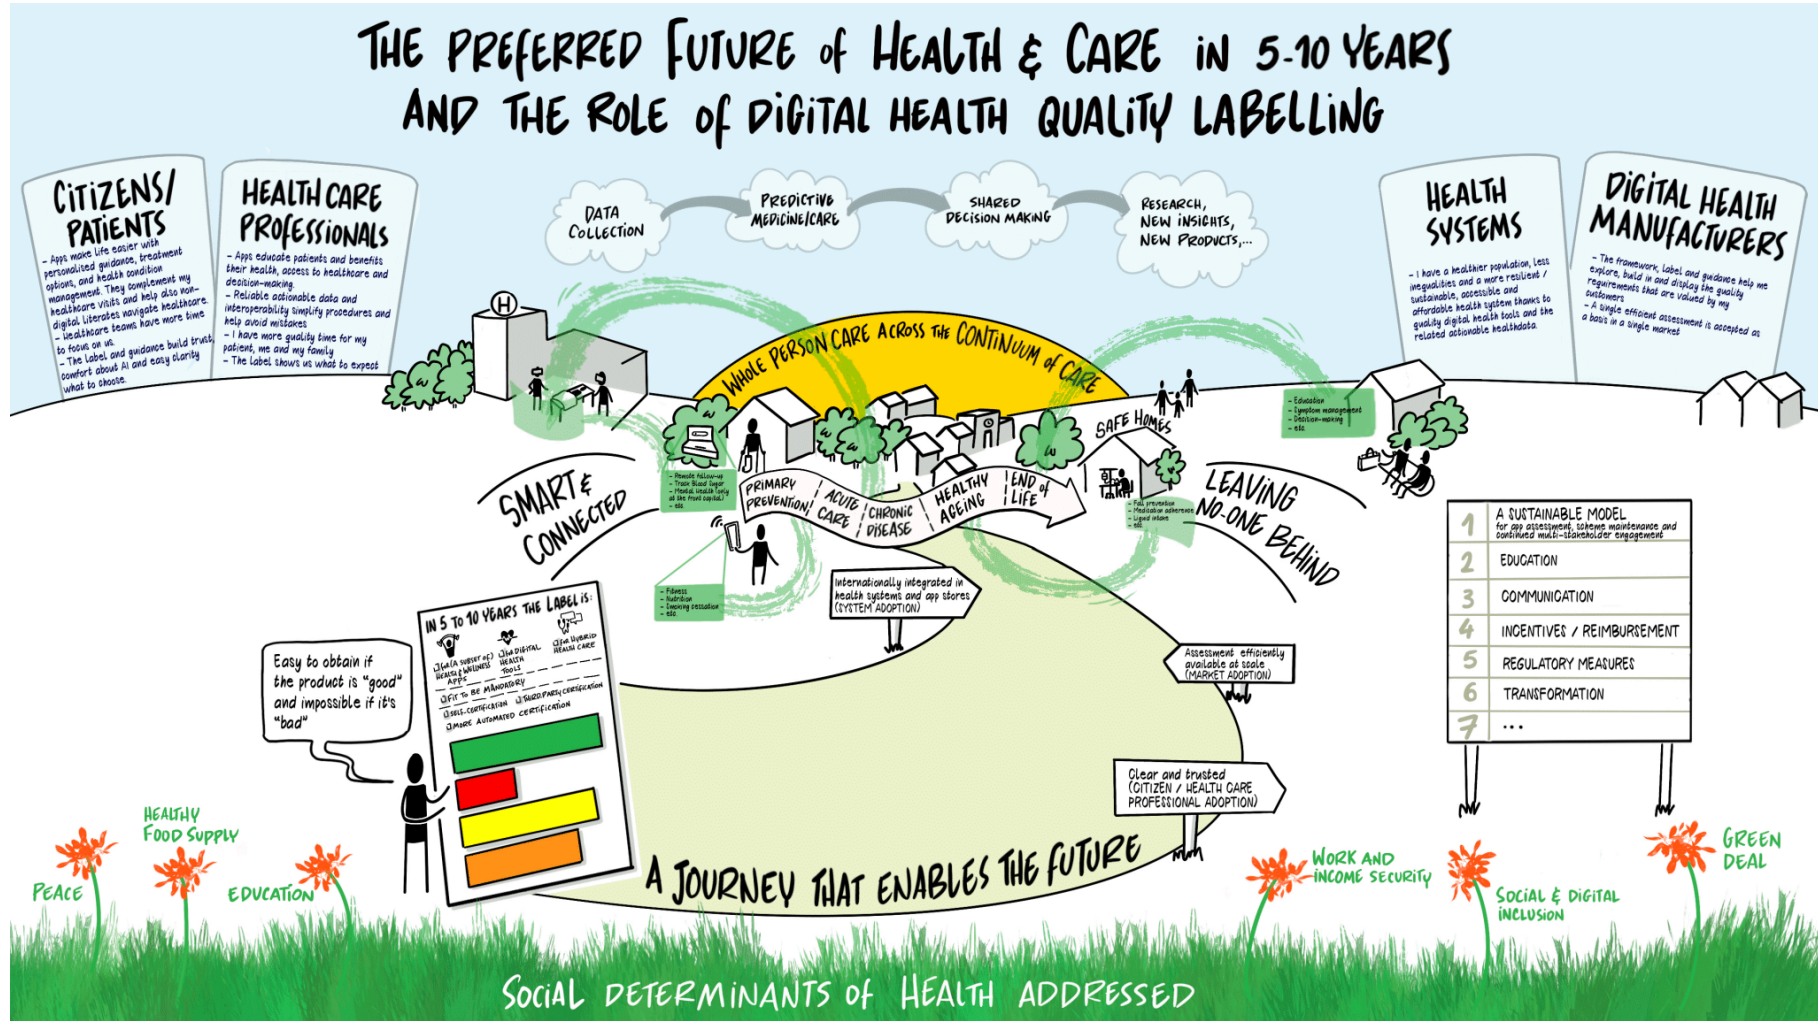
THE PREFERRED FUTURE of HEALTH & CARE IN 5-10 YEARS AND THE ROLE of DIGITAL HEALTH QUALITY LABELLING

CITIZENS/ PATIENTS

- Apps make life easier with personalised guidance, treatment options, and health condition management. They complement my healthcare visits and help also non-digital literates navigate healthcare.
- Healthcare teams have more time to focus on us.
- The label and guidance build trust, comfort about AI and easy clarity what to choose.

HEALTH CARE PROFESSIONALS

- Apps educate patients and benefits their health, access to healthcare and decision-making.
- Reliable actionable data and interoperability simplify procedures and help avoid mistakes.
- I have more quality time for my patients, me and my family.
- The label shows us what to expect.

DATA COLLECTION

PREDICTIVE MEDICINE/CARE

SHARED DECISION MAKING

RESEARCH, NEW INSIGHTS, NEW PRODUCTS,...

HEALTH SYSTEMS

- I have a healthier population, less inequalities and a more resilient / sustainable, accessible and affordable health system thanks to quality digital health tools and the related actionable healthdata.

DIGITAL HEALTH MANUFACTURERS

- The framework, label and guidance help me explore, build in and display the quality requirements that are valued by my customers
- A single efficient assessment is accepted as a basis in a single market

WHOLE PERSON CARE ACROSS THE CONTINUUM of CARE

SAFE HOMES

- Education
- Symptom management
- Decision-making
- etc

- Remote follow-up
- Track blood sugar
- Mental health (only at the front capital)
- etc

- Fall prevention
- Medication adherence
- Liquid intake
- etc

SMART & CONNECTED

PRIMARY PREVENTION | ACUTE CARE | CHRONIC DISEASE | HEALTHY AGEING | END of LIFE

LEAVING NO-ONE BEHIND

- Fitness
- Nutrition
- Smoking cessation
- etc

Internationally integrated in health systems and app stores (SYSTEM ADOPTION)

IN 5 TO 10 YEARS THE LABEL IS:
☐ for (a subset of) Health & Wellness Apps
☐ for Digital Health Tools
☐ for Hybrid Health Care
☐ Fit to be mandatory
☐ Self-certification ☐ Third party certification
☐ More automated certification

Easy to obtain if the product is "good" and impossible if it's "bad"

Assessment efficiently available at scale (MARKET ADOPTION)

Clear and trusted (CITIZEN / HEALTH CARE PROFESSIONAL ADOPTION)

| 1 | A SUSTAINABLE MODEL for app assessment, scheme maintenance and continued multi-stakeholder engagement |
|---|---|
| 2 | EDUCATION |
| 3 | COMMUNICATION |
| 4 | INCENTIVES / REIMBURSEMENT |
| 5 | REGULATORY MEASURES |
| 6 | TRANSFORMATION |
| 7 | ... |

A JOURNEY THAT ENABLES THE FUTURE

PEACE

HEALTHY FOOD SUPPLY

EDUCATION

WORK AND INCOME SECURITY

SOCIAL & DIGITAL INCLUSION

GREEN DEAL

SOCIAL DETERMINANTS of HEALTH ADDRESSED